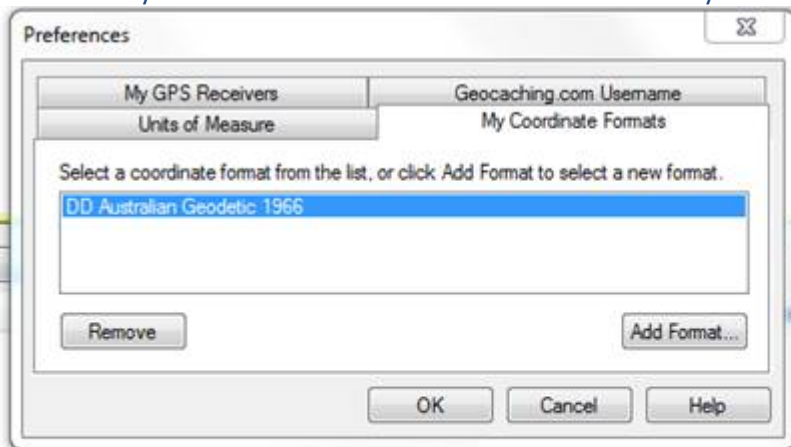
Preferences

My GPS Receivers
Geocaching.com Username
Units of Measure
My Coordinate Formats

Select a coordinate format from the list, or click Add Format to select a new format.

DD Australian Geodetic 1966

Remove

Add Format...

OK
Cancel
Help